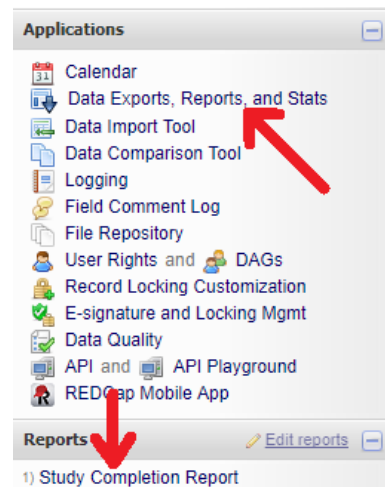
Applications

Calendar
Data Exports, Reports, and Stats
Data Import Tool
Data Comparison Tool
Logging
Field Comment Log
File Repository
User Rights and DAGs
Record Locking Customization
E-signature and Locking Mgmt
Data Quality
API and API Playground
REDCap Mobile App

Reports
Edit reports

1) Study Completion Report